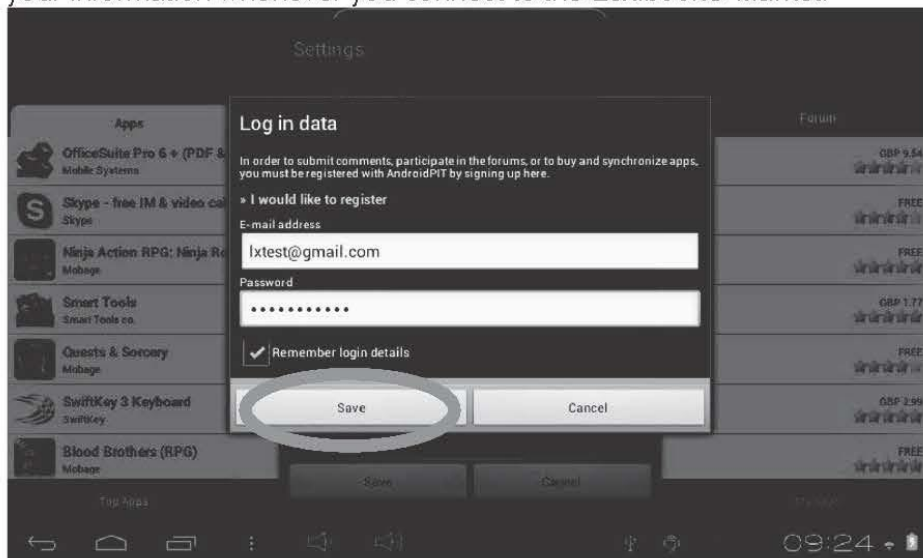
your information whenever you connect to the AndroidPIT market.

Settings

Apps

OfficeSuite Pro 6 + (PDF &
Mobile Systems

Skype - free IM & video ca
Skype

Ninja Action RPG: Ninja R
Mobage

Smart Tools
Smart Tools co.

Quests & Sorcery
Mobage

SwiftKey 3 Keyboard
SwiftKey

Blood Brothers (RPG)
Mobage

Top Apps

Forum

GBP 9.54

FREE

FREE

GBP 1.77

FREE

GBP 2.99

FREE

Log in data

In order to submit comments, participate in the forums, or to buy and synchronize apps, you must be registered with AndroidPIT by signing up here.

» I would like to register

E-mail address

lxtest@gmail.com

Password

••••••••••••

Remember login details

Save

Cancel

Save

Cancel

09:24